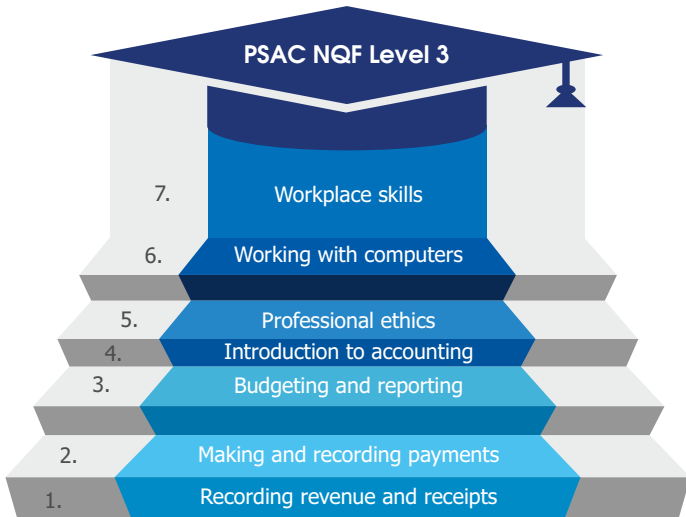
PSAC NQF Level 3

7. Workplace skills

6. Working with computers

5. Professional ethics

4. Introduction to accounting

3. Budgeting and reporting

2. Making and recording payments

1. Recording revenue and receipts